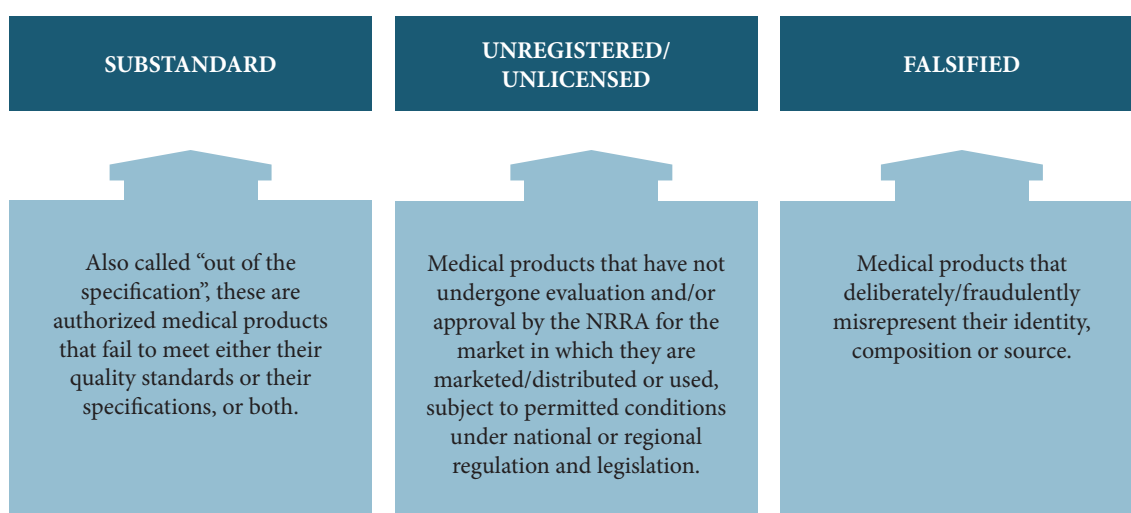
SUBSTANDARD

Also called “out of the specification”, these are authorized medical products that fail to meet either their quality standards or their specifications, or both.

UNREGISTERED/ UNLICENSED

Medical products that have not undergone evaluation and/or approval by the NRRA for the market in which they are marketed/distributed or used, subject to permitted conditions under national or regional regulation and legislation.

FALSIFIED

Medical products that deliberately/fraudulently misrepresent their identity, composition or source.